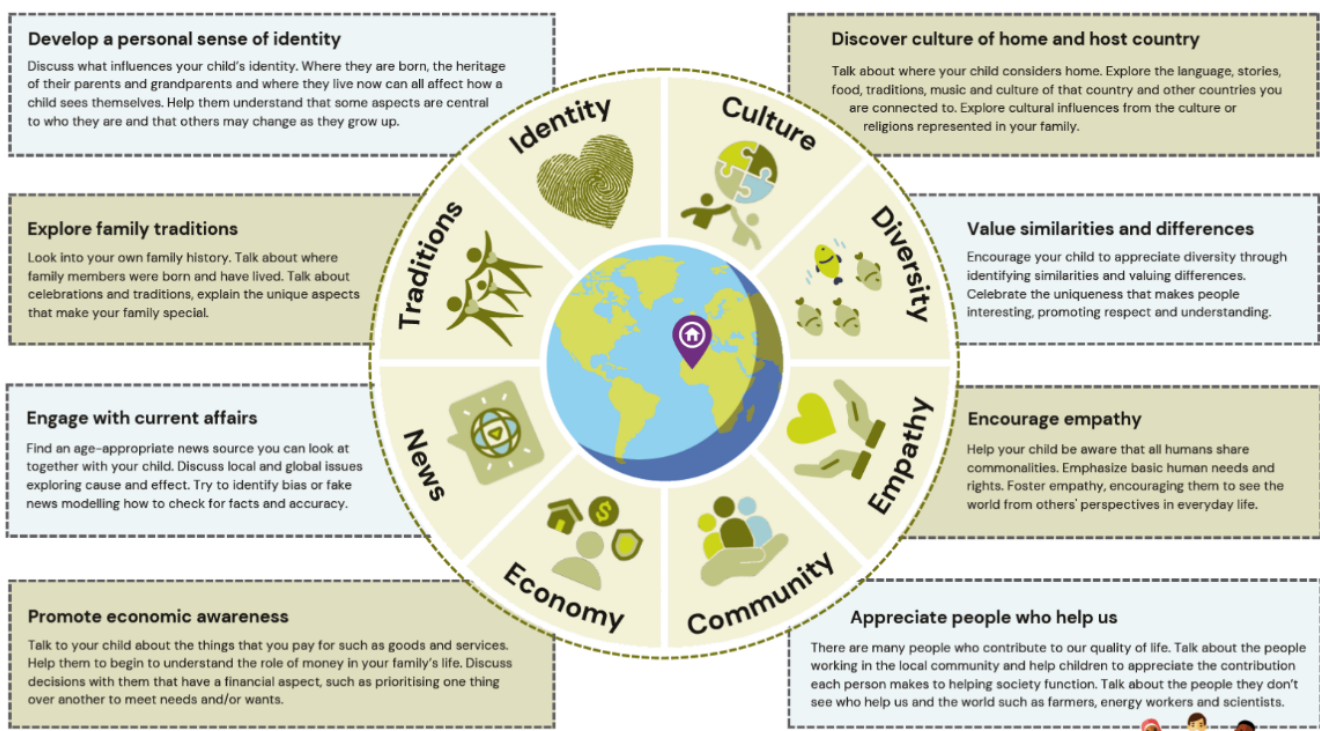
Develop a personal sense of identity

Discuss what influences your child's identity. Where they are born, the heritage of their parents and grandparents and where they live now can all affect how a child sees themselves. Help them understand that some aspects are central to who they are and that others may change as they grow up.

Discover culture of home and host country

Talk about where your child considers home. Explore the language, stories, food, traditions, music and culture of that country and other countries you are connected to. Explore cultural influences from the culture or religions represented in your family.

Identity

Culture

Traditions

Diversity

Explore family traditions

Look into your own family history. Talk about where family members were born and have lived. Talk about celebrations and traditions, explain the unique aspects that make your family special.

Value similarities and differences

Encourage your child to appreciate diversity through identifying similarities and valuing differences. Celebrate the uniqueness that makes people interesting, promoting respect and understanding.

News

Empathy

Engage with current affairs

Find an age-appropriate news source you can look at together with your child. Discuss local and global issues exploring cause and effect. Try to identify bias or fake news modelling how to check for facts and accuracy.

Encourage empathy

Help your child be aware that all humans share commonalities. Emphasize basic human needs and rights. Foster empathy, encouraging them to see the world from others' perspectives in everyday life.

Economy

Community

Promote economic awareness

Talk to your child about the things that you pay for such as goods and services. Help them to begin to understand the role of money in your family's life. Discuss decisions with them that have a financial aspect, such as prioritising one thing over another to meet needs and/or wants.

Appreciate people who help us

There are many people who contribute to our quality of life. Talk about the people working in the local community and help children to appreciate the contribution each person makes to helping society function. Talk about the people they don't see who help us and the world such as farmers, energy workers and scientists.